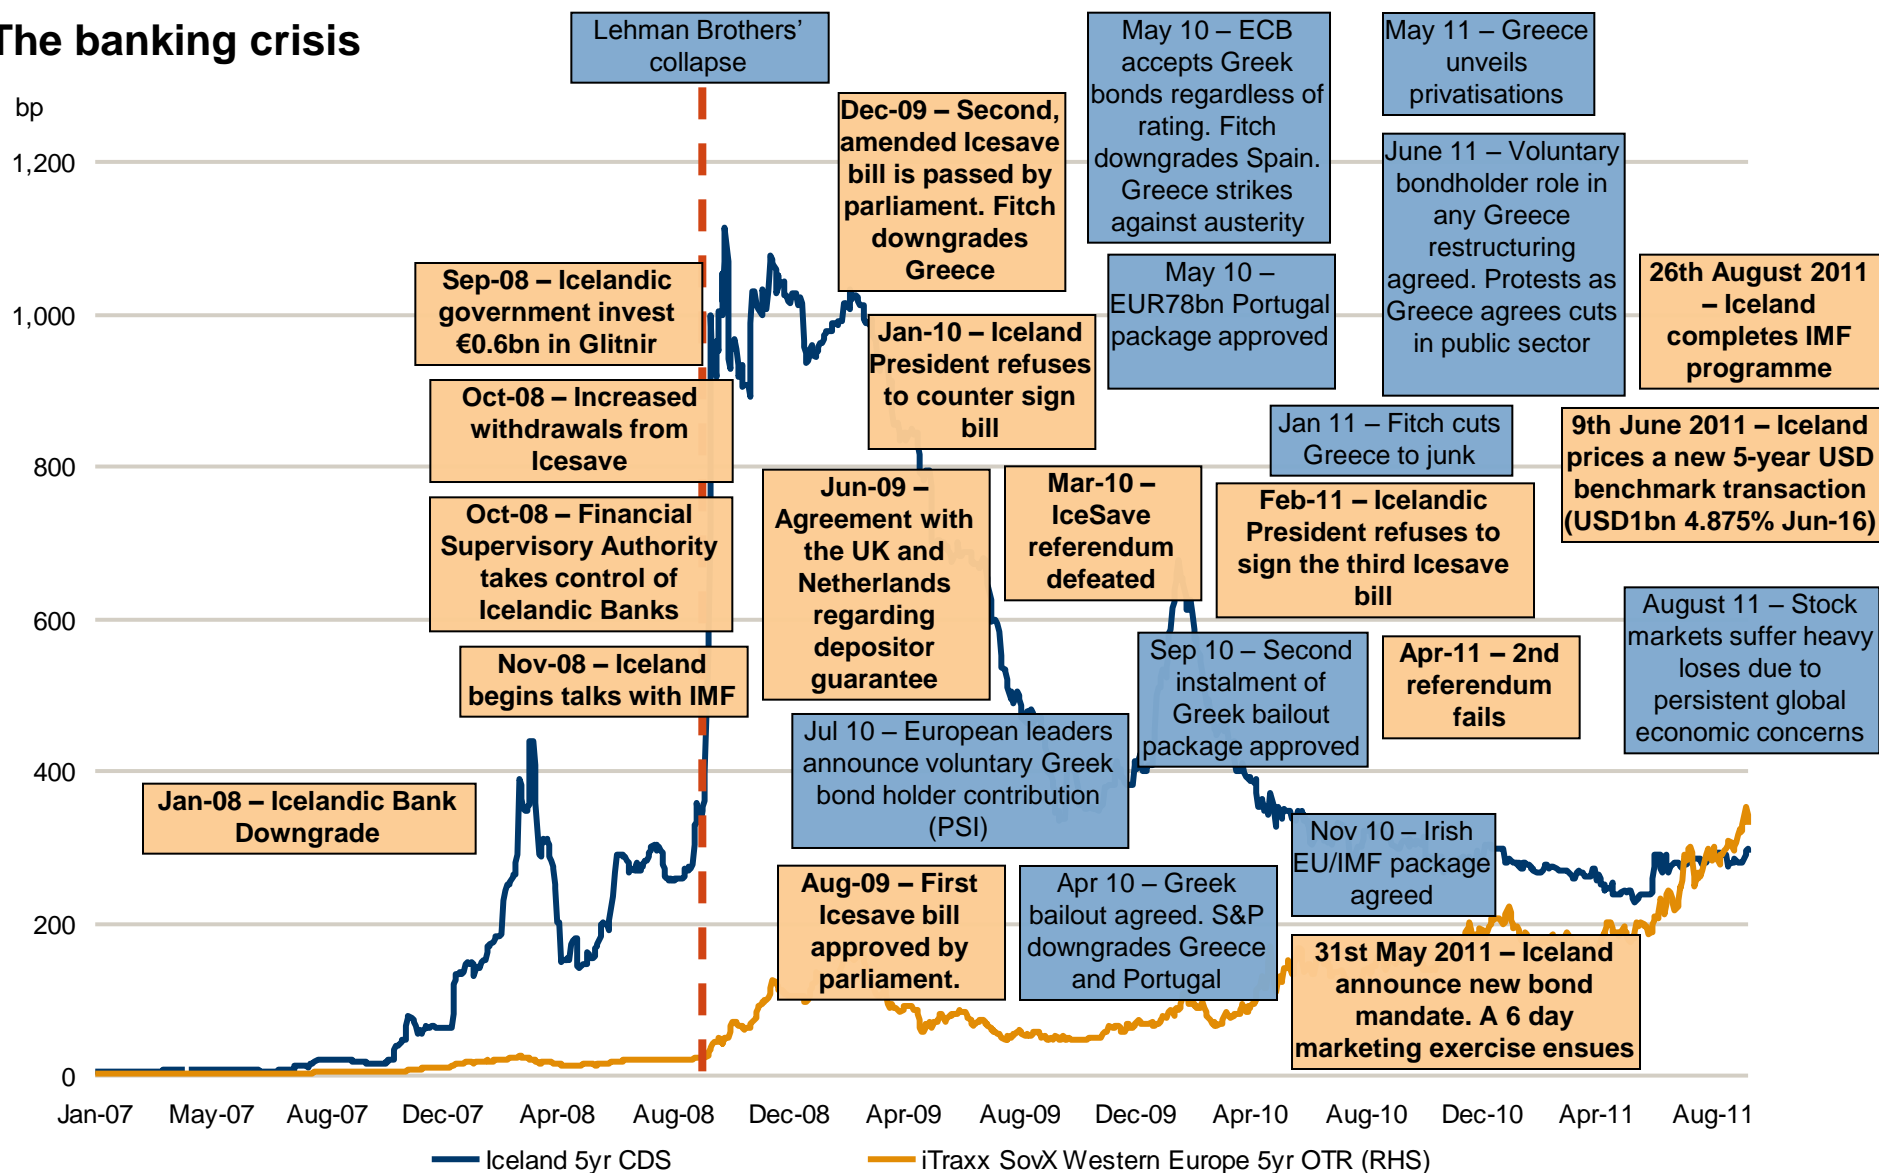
The banking crisis

bp

1,200
1,000
800
600
400
200
0

Lehman Brothers' collapse

Dec-09 – Second, amended Icesave bill is passed by parliament. Fitch downgrades Greece

May 10 – ECB accepts Greek bonds regardless of rating. Fitch downgrades Spain. Greece strikes against austerity

May 11 – Greece unveils privatisations

June 11 – Voluntary bondholder role in any Greece restructuring agreed. Protests as Greece agrees cuts in public sector

26th August 2011 – Iceland completes IMF programme

Sep-08 – Icelandic government invest €0.6bn in Glitnir

Jan-10 – Iceland President refuses to counter sign bill

May 10 – EUR78bn Portugal package approved

Oct-08 – Increased withdrawals from Icesave

Jan 11 – Fitch cuts Greece to junk

9th June 2011 – Iceland prices a new 5-year USD benchmark transaction (USD1bn 4.875% Jun-16)

Jun-09 – Agreement with the UK and Netherlands regarding depositor guarantee

Mar-10 – IceSave referendum defeated

Feb-11 – Icelandic President refuses to sign the third Icesave bill

Oct-08 – Financial Supervisory Authority takes control of Icelandic Banks

August 11 – Stock markets suffer heavy loses due to persistent global economic concerns

Sep 10 – Second instalment of Greek bailout package approved

Apr-11 – 2nd referendum fails

Nov-08 – Iceland begins talks with IMF

Jul 10 – European leaders announce voluntary Greek bond holder contribution (PSI)

Jan-08 – Icelandic Bank Downgrade

Nov 10 – Irish EU/IMF package agreed

Aug-09 – First Icesave bill approved by parliament.

Apr 10 – Greek bailout agreed. S&P downgrades Greece and Portugal

31st May 2011 – Iceland announce new bond mandate. A 6 day marketing exercise ensues

Jan-07 May-07 Aug-07 Dec-07 Apr-08 Aug-08 Dec-08 Apr-09 Aug-09 Dec-09 Apr-10 Aug-10 Dec-10 Apr-11 Aug-11

Iceland 5yr CDS
iTraxx SovX Western Europe 5yr OTR (RHS)